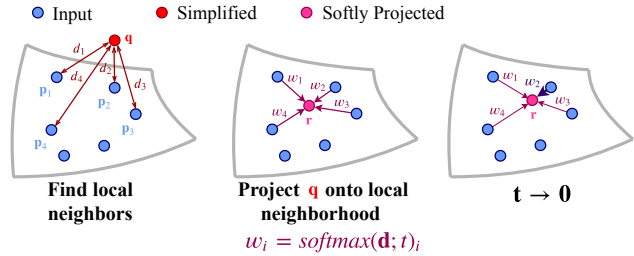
Input Simplified Softly Projected

$d_1$ $\mathbf{q}$ $d_4$ $d_2$ $d_3$ $\mathbf{p}_1$ $\mathbf{p}_2$ $\mathbf{p}_3$ $\mathbf{p}_4$

Find local neighbors

$w_1$ $w_2$ $w_3$ $w_4$ $\mathbf{r}$

Project $\mathbf{q}$ onto local neighborhood

$w_1$ $w_2$ $w_3$ $w_4$ $\mathbf{r}$

$\mathbf{t} \rightarrow \mathbf{0}$

$w_i = softmax(\mathbf{d}; t)_i$